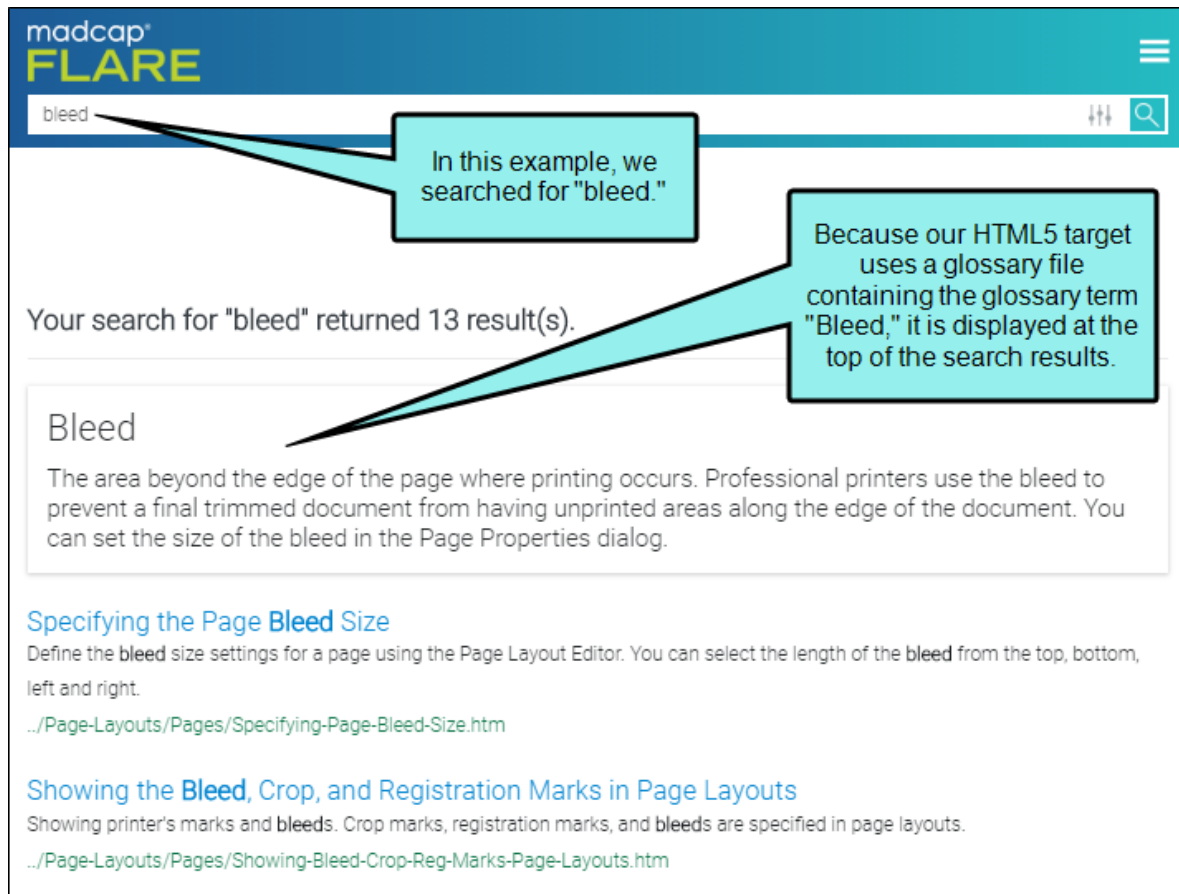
madcap®
FLARE

bleed

In this example, we searched for "bleed."

Because our HTML5 target uses a glossary file containing the glossary term "Bleed," it is displayed at the top of the search results.

Your search for "bleed" returned 13 result(s).

Bleed

The area beyond the edge of the page where printing occurs. Professional printers use the bleed to prevent a final trimmed document from having unprinted areas along the edge of the document. You can set the size of the bleed in the Page Properties dialog.

Specifying the Page Bleed Size

Define the bleed size settings for a page using the Page Layout Editor. You can select the length of the bleed from the top, bottom, left and right.

../Page-Layouts/Pages/Specifying-Page-Bleed-Size.htm

Showing the Bleed, Crop, and Registration Marks in Page Layouts

Showing printer's marks and bleeds. Crop marks, registration marks, and bleeds are specified in page layouts.

../Page-Layouts/Pages/Showing-Bleed-Crop-Reg-Marks-Page-Layouts.htm